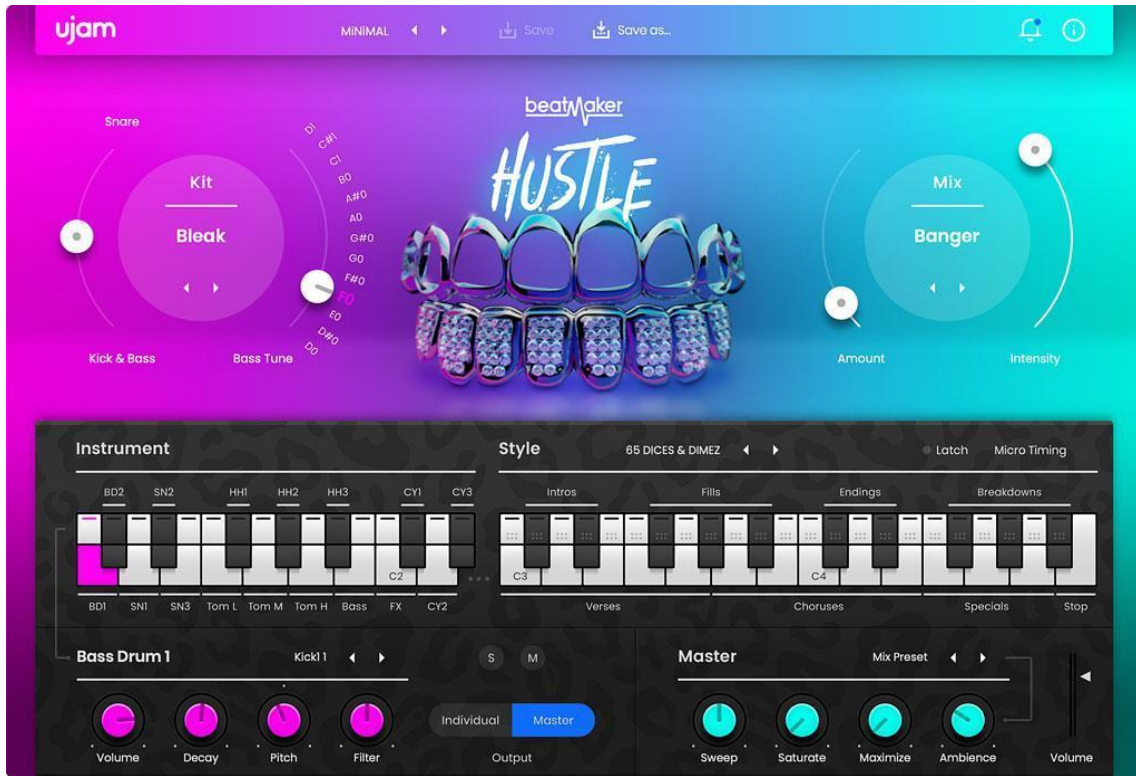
ujam

MINIMAL

Save

Save as...

beatMaker

HUSTLE

Snare

Kit

Bleak

Kick & Bass

D1
C#1
C1
B0
A#0
A0
G#0
G0
F#0
F0
E0
D#0
D0

Bass Tune

Mix

Banger

Amount

Intensity

Instrument

BD2 SN2 HH1 HH2 HH3 CY1 CY3

C2

BD1 SN1 SN3 Tom L Tom M Tom H Bass FX CY2

Style

65 DICES & DIMEZ

Latch

Micro Timing

Intros Fills Endings Breakdowns

C3 C4

Verses Choruses Specials Stop

Bass Drum 1

Kick1 1

S M

Volume Decay Pitch Filter

Individual Master

Output

Master

Mix Preset

Sweep Saturate Maximize Ambience

Volume